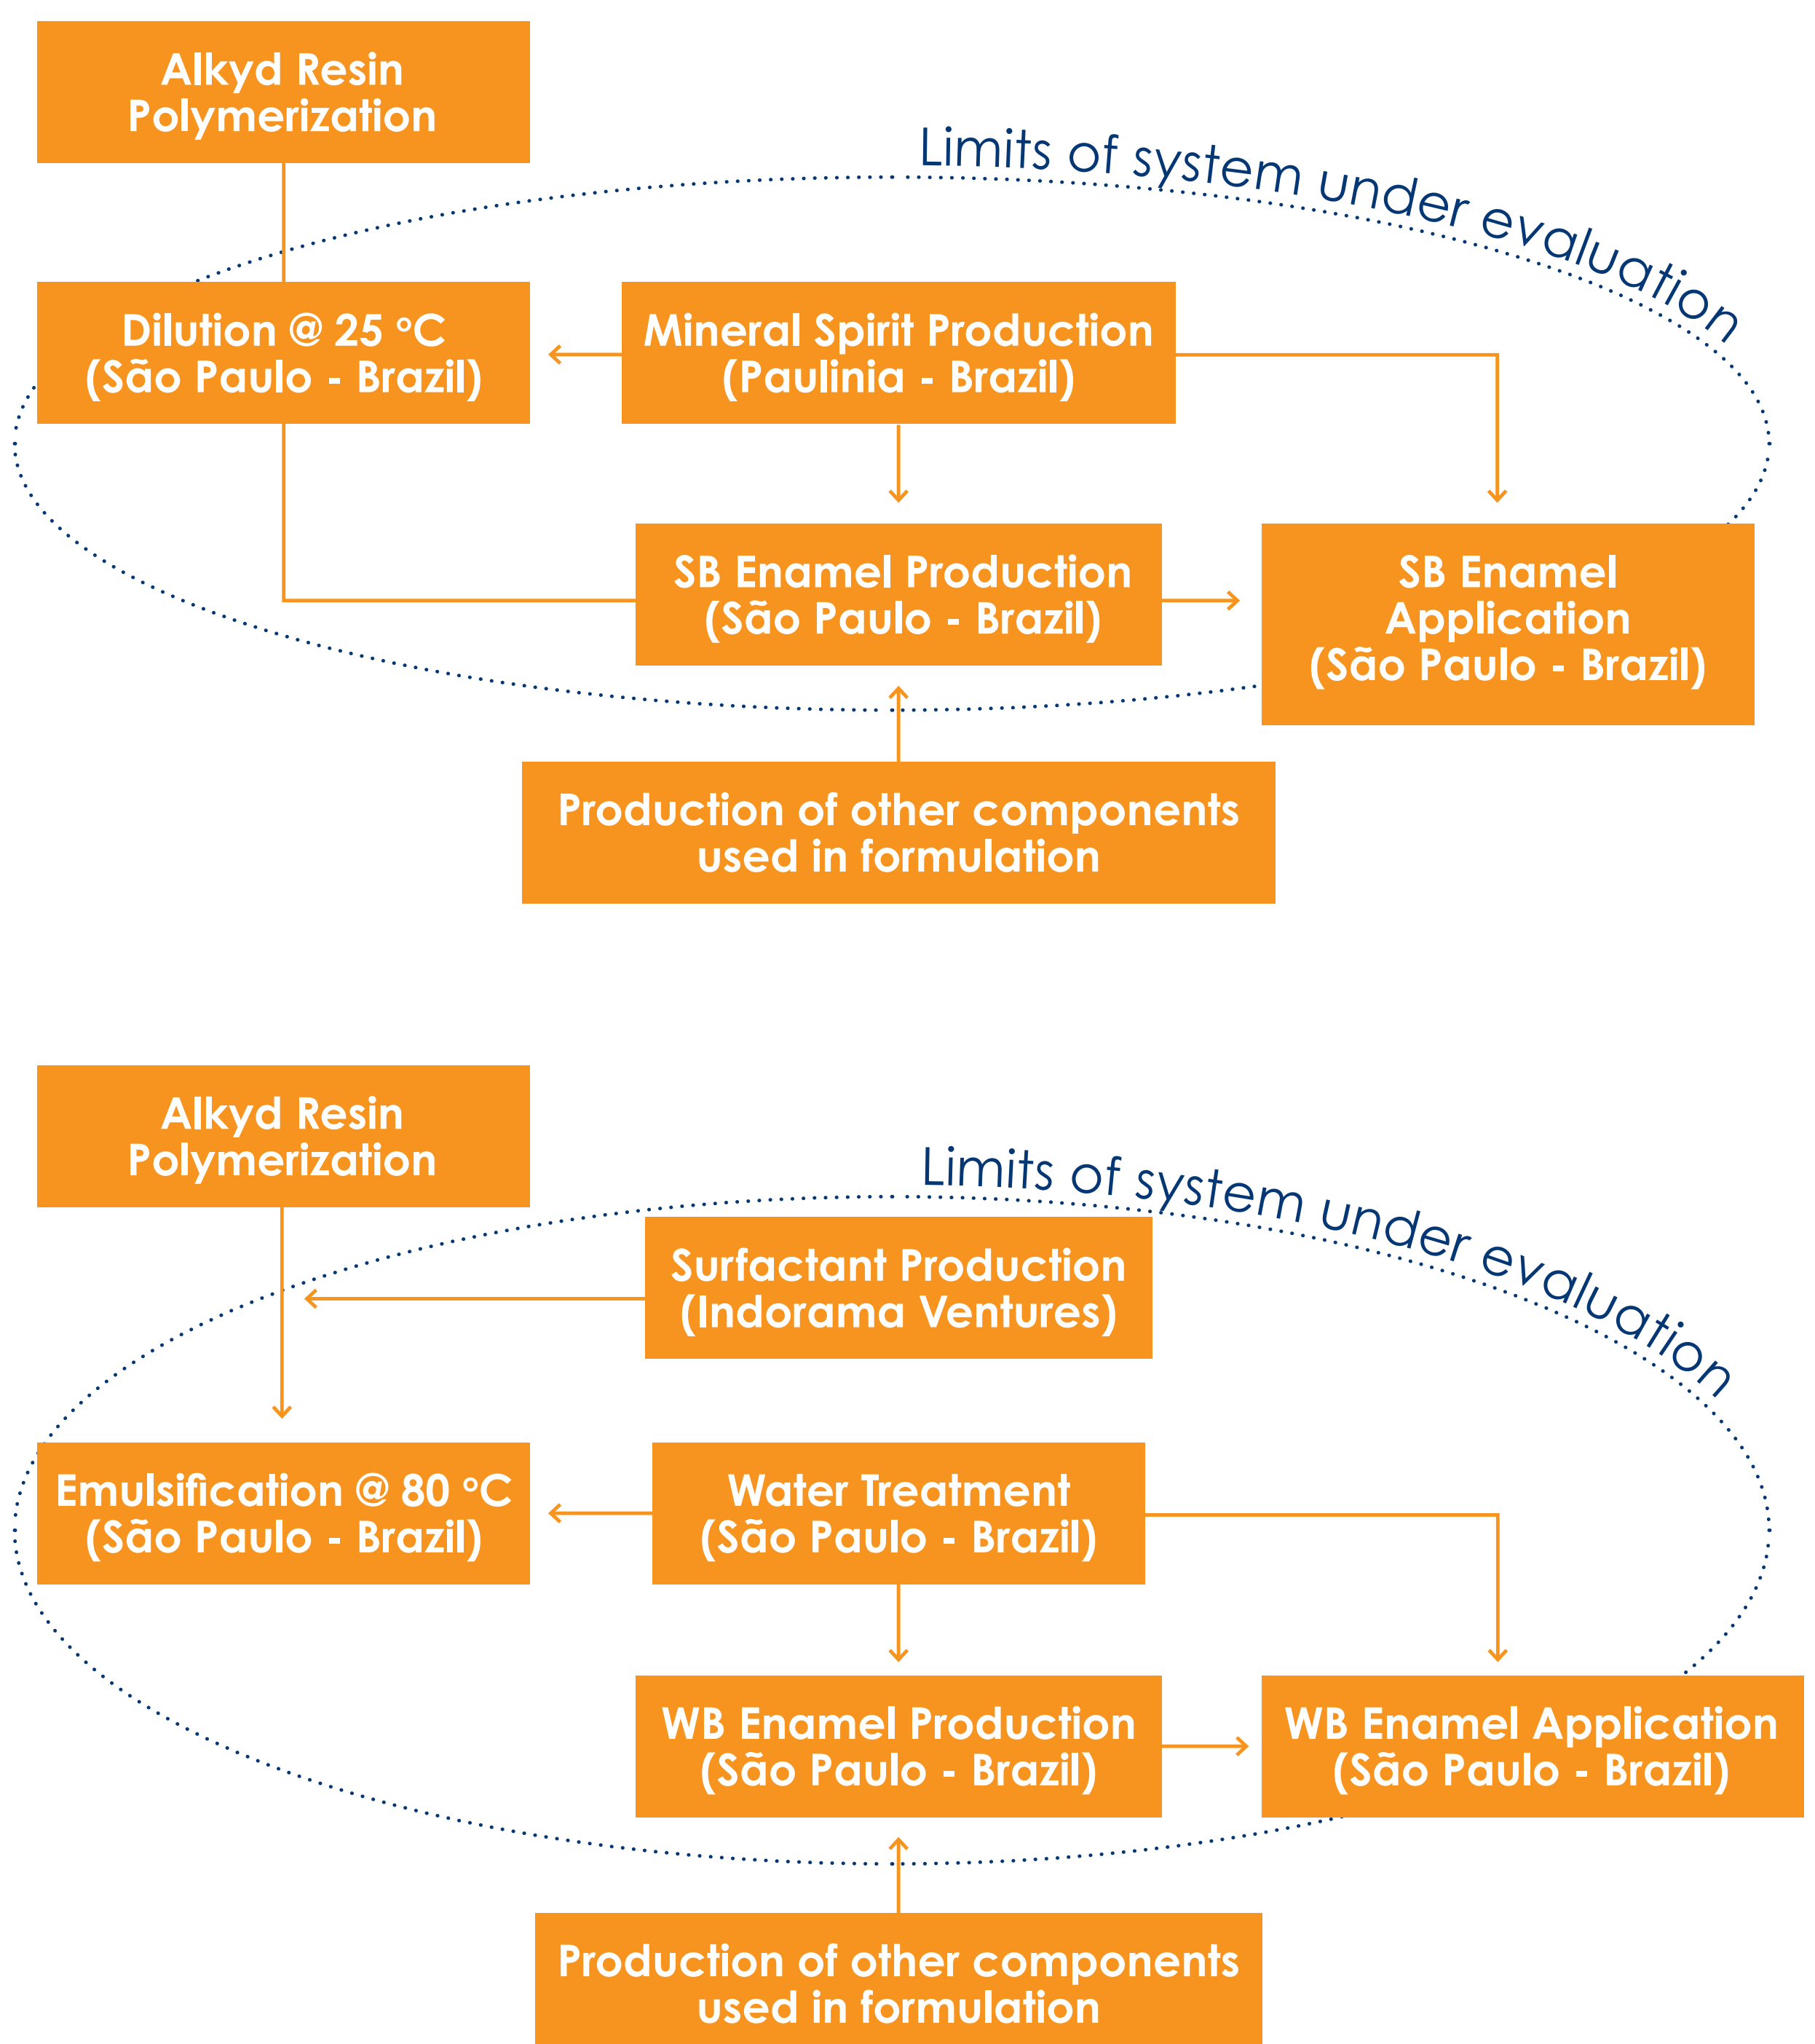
Alkyd Resin Polymerization

Limits of system under evaluation

Dilution @ 25 °C (São Paulo - Brazil)

Mineral Spirit Production (Paulinia - Brazil)

SB Enamel Production (São Paulo - Brazil)

SB Enamel Application (São Paulo - Brazil)

Production of other components used in formulation

Alkyd Resin Polymerization

Limits of system under evaluation

Surfactant Production (Indorama Ventures)

Emulsification @ 80 °C (São Paulo - Brazil)

Water Treatment (São Paulo - Brazil)

WB Enamel Production (São Paulo - Brazil)

WB Enamel Application (São Paulo - Brazil)

Production of other components used in formulation